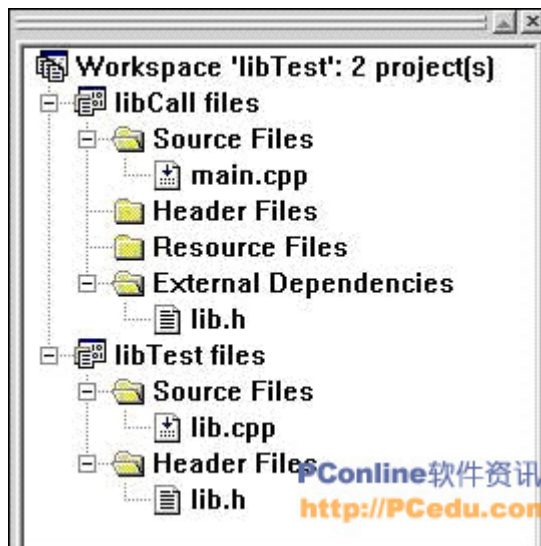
Workspace 'libTest': 2 project(s)
libCall files
Source Files
main.cpp
Header Files
Resource Files
External Dependencies
lib.h
libTest files
Source Files
lib.cpp
Header Files
lib.h

PConline软件资讯
http://PCedu.com